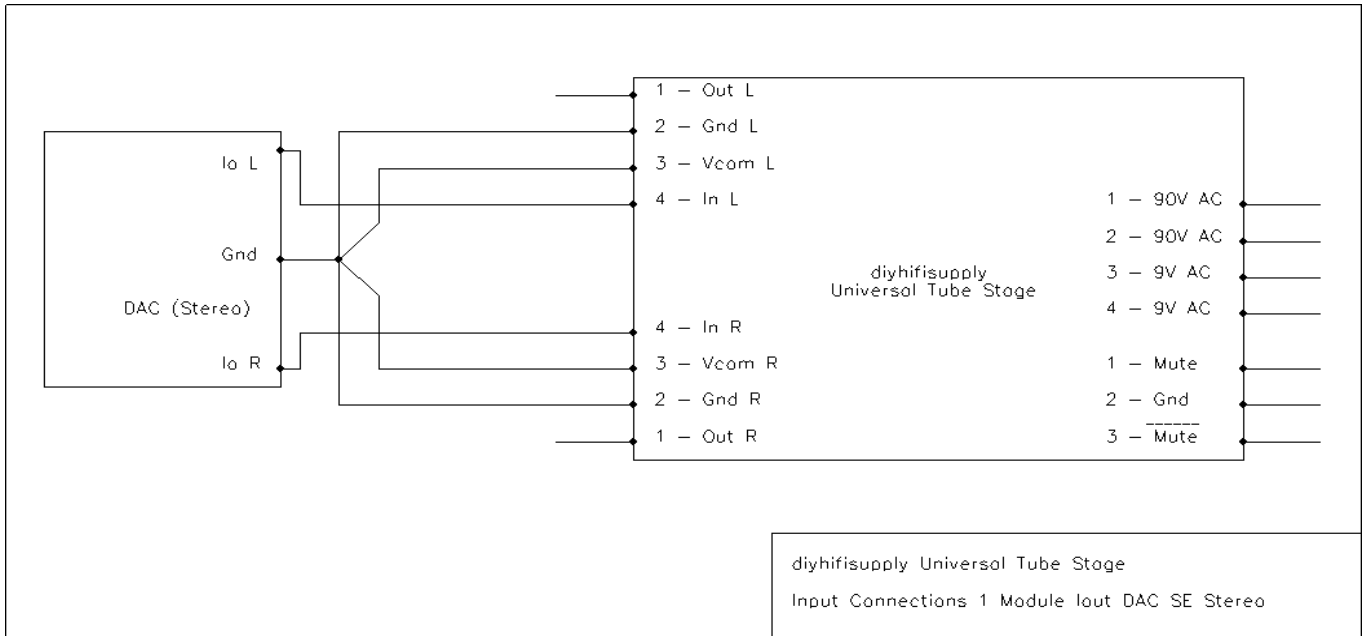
Io L

Gnd

DAC (Stereo)

Io R

1 – Out L
2 – Gnd L
3 – Vcom L
4 – In L

4 – In R
3 – Vcom R
2 – Gnd R
1 – Out R

diyhifisupply
Universal Tube Stage

1 – 90V AC
2 – 90V AC
3 – 9V AC
4 – 9V AC

1 – Mute
2 – Gnd
3 – $\overline{\text{Mute}}$

diyhifisupply Universal Tube Stage

Input Connections 1 Module Iout DAC SE Stereo